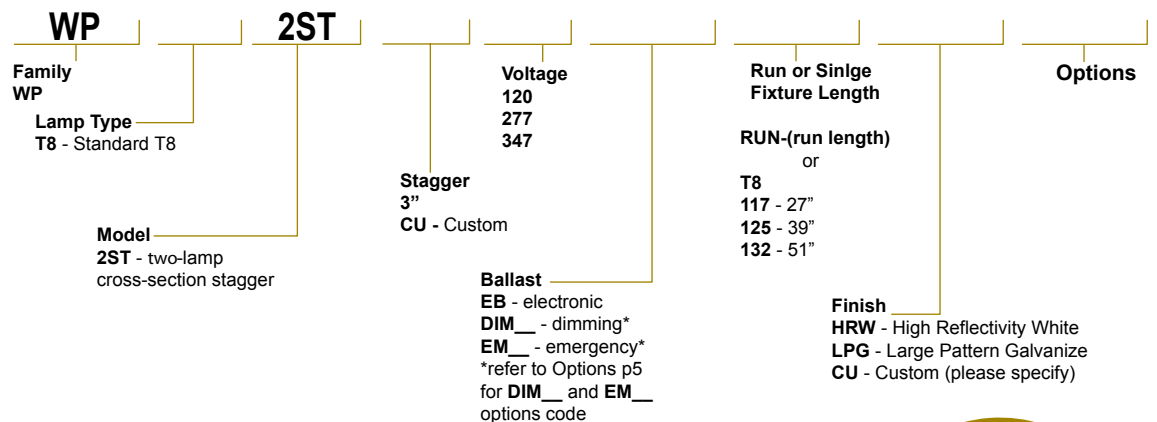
WP 2ST

Family
WP

Lamp Type
T8 - Standard T8

Model
2ST - two-lamp cross-section stagger

Stagger
3"
CU - Custom

Voltage
120
277
347

Ballast
EB - electronic
DIM__ - dimming*
EM__ - emergency*
*refer to Options p5 for DIM__ and EM__ options code

Run or Sinlge Fixture Length

RUN-(run length)
or
T8
117 - 27"
125 - 39"
132 - 51"

Finish
HRW - High Reflectivity White
LPG - Large Pattern Galvanize
CU - Custom (please specify)

Options